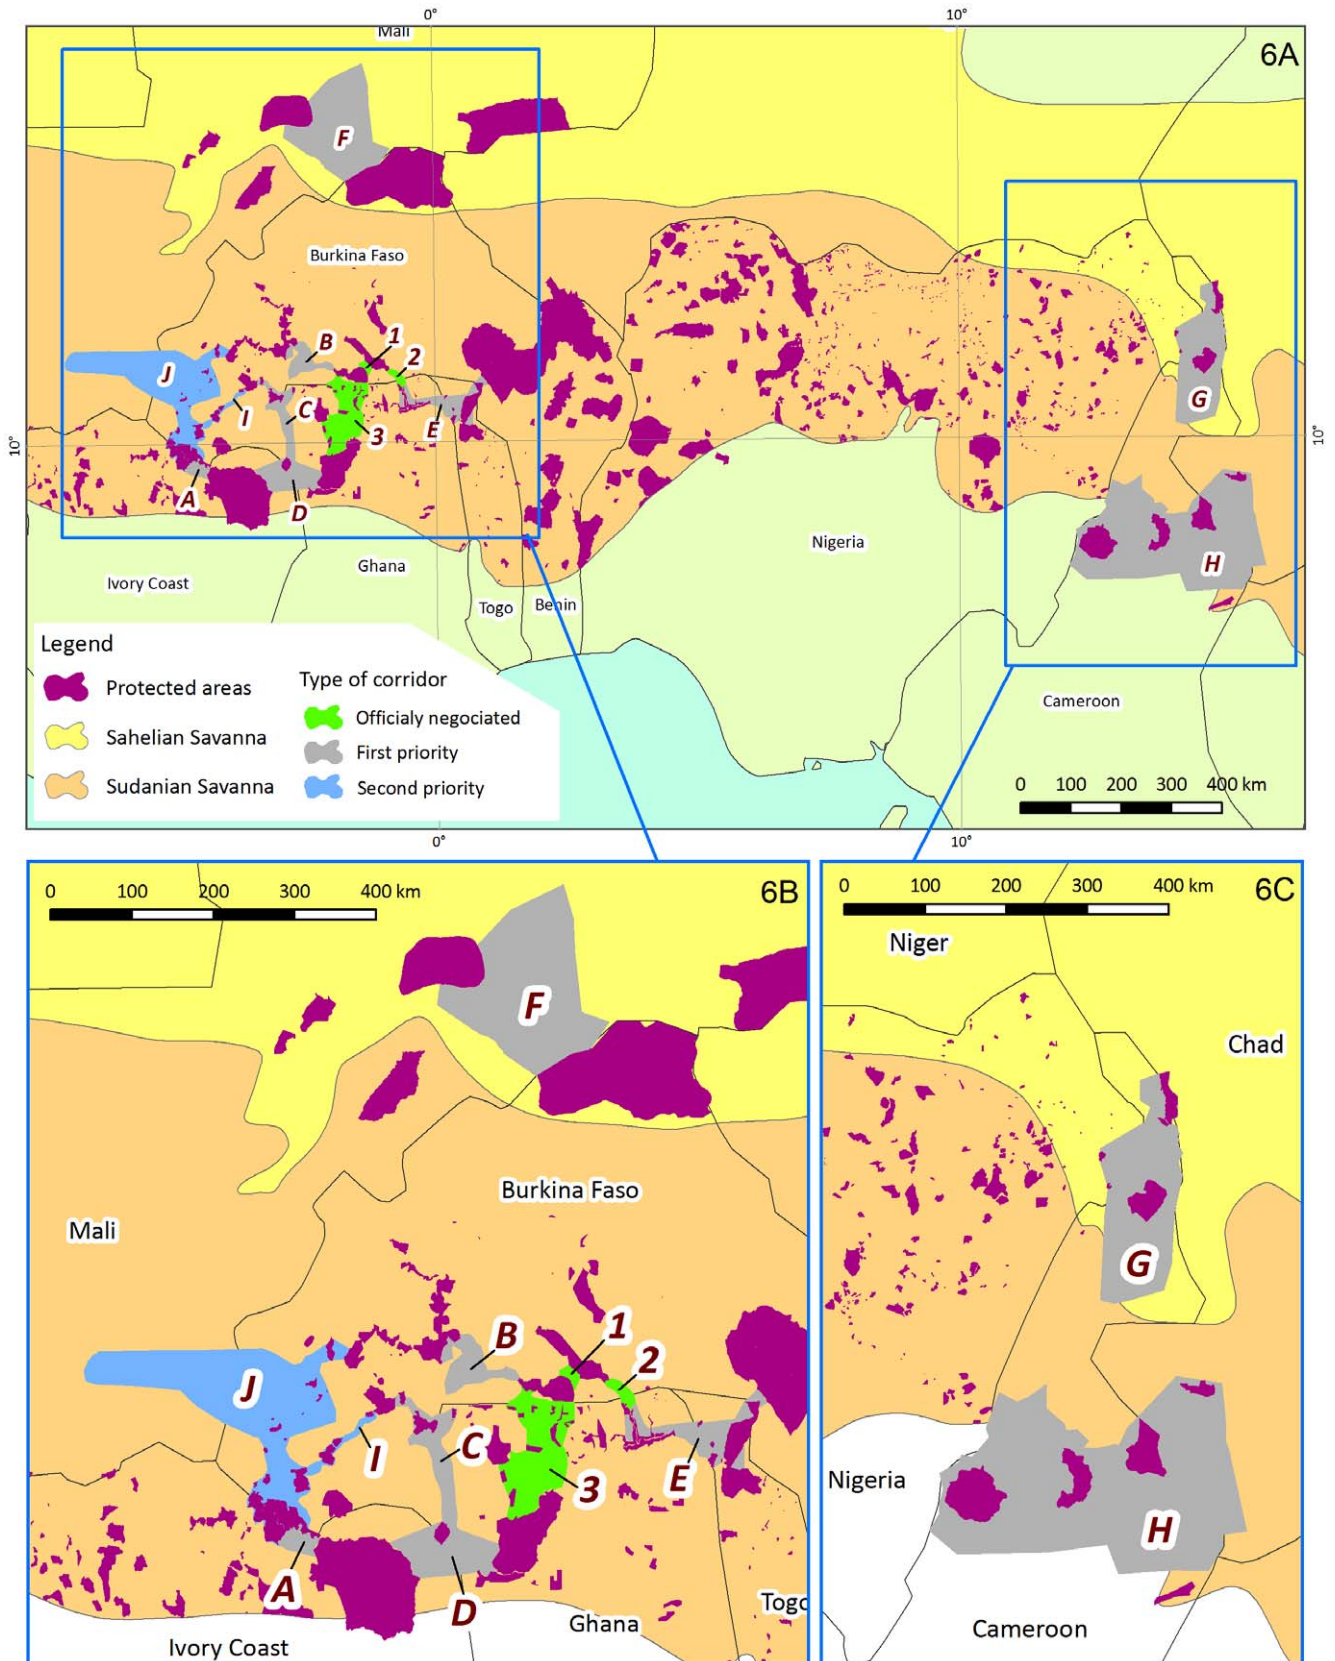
0°
10°
Mali
6A
F
Burkina Faso
B
1
2
J
I
C
3
E
G
10°
10°
A
D
Nigeria
H
Ivory Coast
Ghana
Togo
Benin
Legend
Protected areas
Sahelian Savanna
Sudanian Savanna
Type of corridor
Officialy negociated
First priority
Second priority
Cameroon
0 100 200 300 400 km
0°
10°

0 100 200 300 400 km
6B
F
Burkina Faso
Mali
B
1
2
J
I
C
3
E
A
D
Togo
Ghana
Ivory Coast

0 100 200 300 400 km
6C
Niger
Chad
G
Nigeria
H
Cameroon